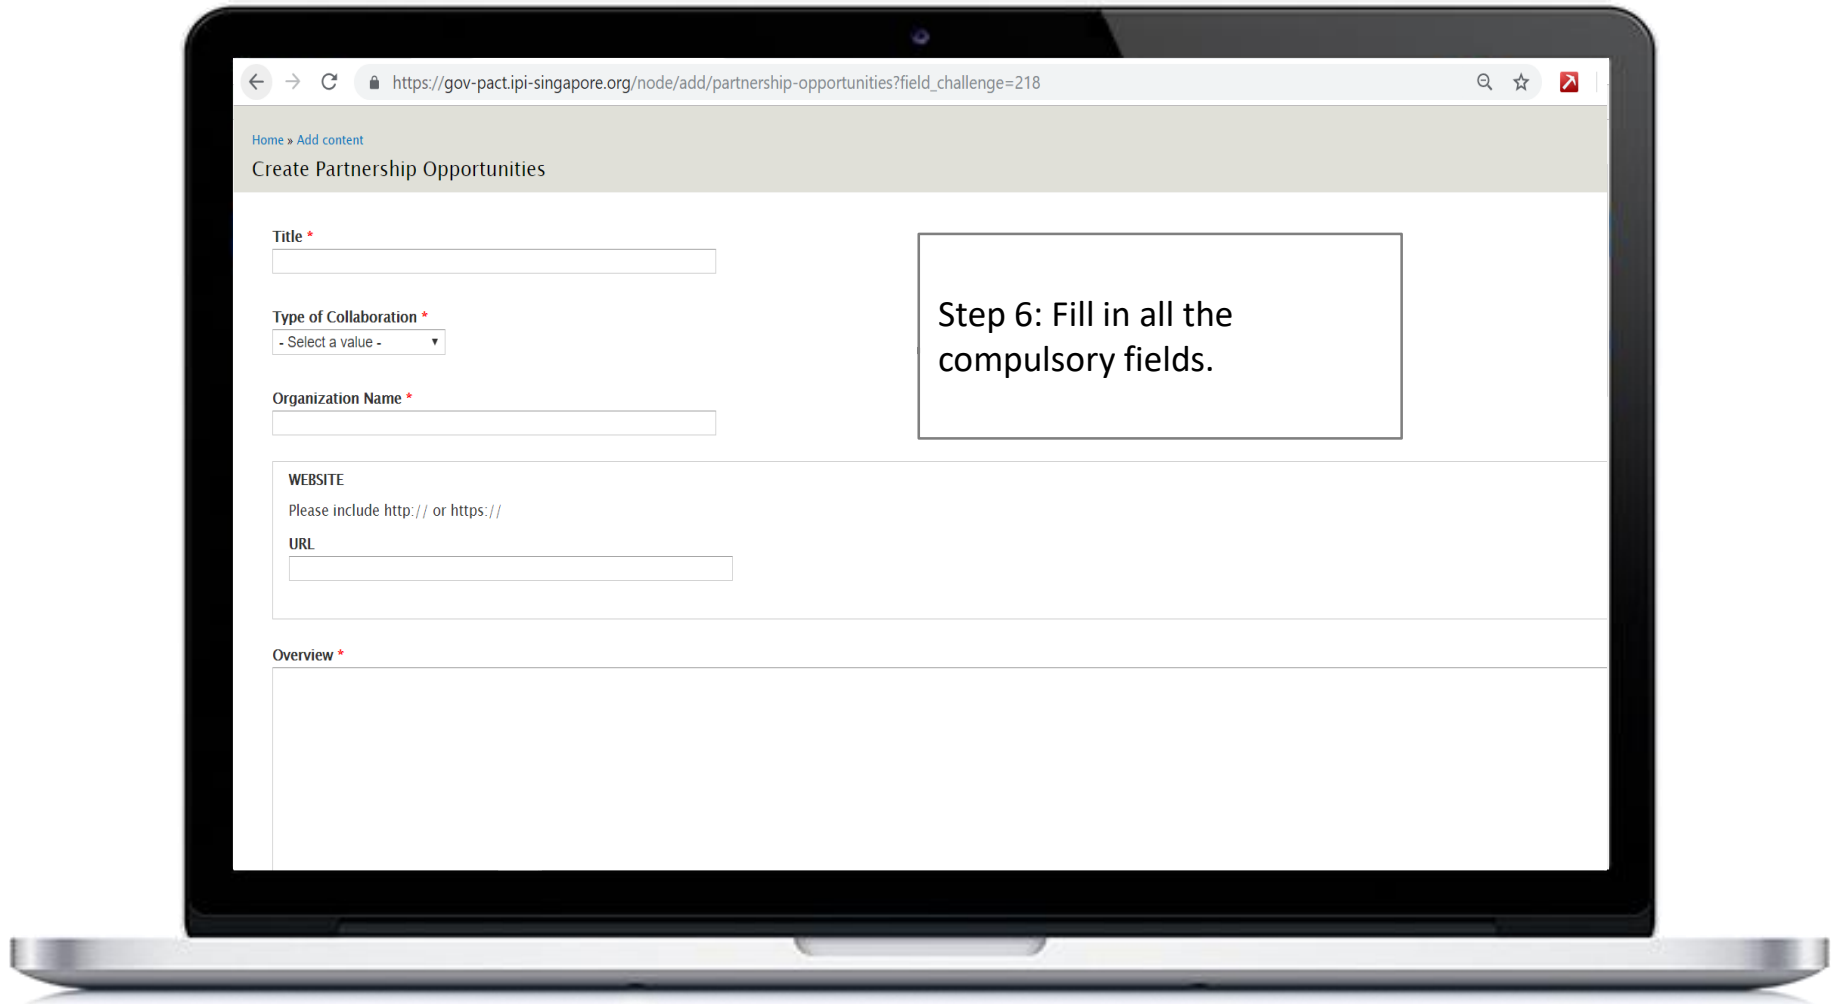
https://gov-pact.ipi-singapore.org/node/add/partnership-opportunities?field_challenge=218

Home » Add content

Create Partnership Opportunities

Title *

Type of Collaboration *

- Select a value -

Organization Name *

Step 6: Fill in all the compulsory fields.

WEBSITE

Please include http:// or https://

URL

Overview *